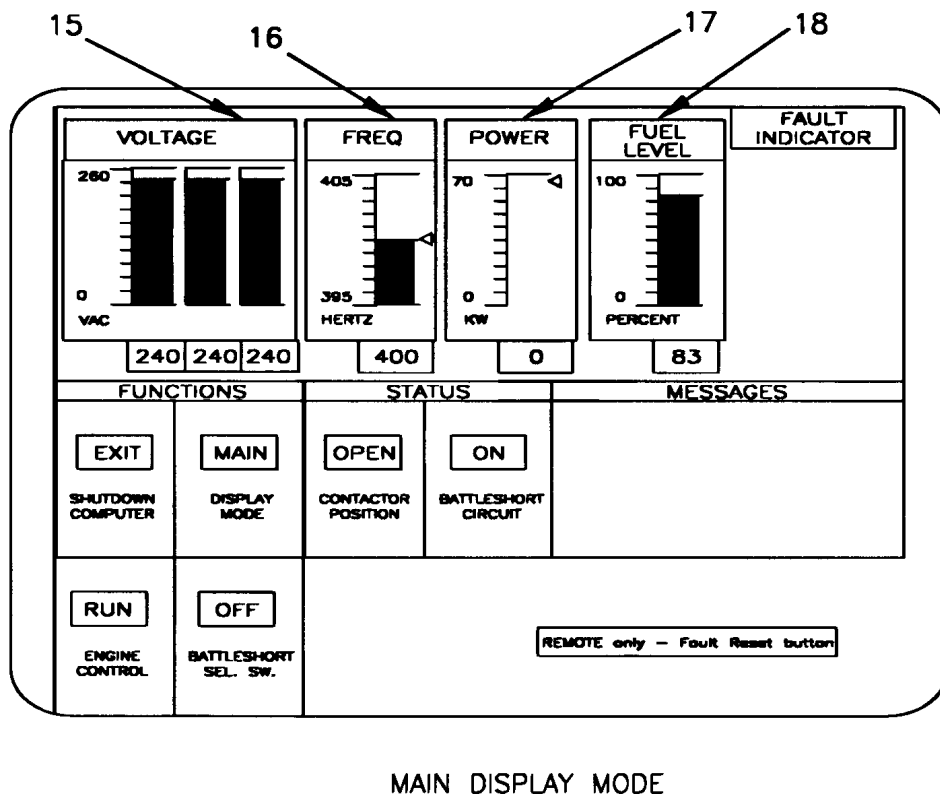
15
16
17
18

VOLTAGE
260
0
VAC
240 240 240

FREQ
405
395
HERTZ
400

POWER
70
0
KW
0

FUEL LEVEL
100
0
PERCENT
83

FAULT INDICATOR

FUNCTIONS
STATUS
MESSAGES

EXIT
SHUTDOWN COMPUTER

MAIN
DISPLAY MODE

OPEN
CONTACTOR POSITION

ON
BATTLESHORT CIRCUIT

RUN
ENGINE CONTROL

OFF
BATTLESHORT SEL. SW.

REMOTE only — Fault Reset button

MAIN DISPLAY MODE